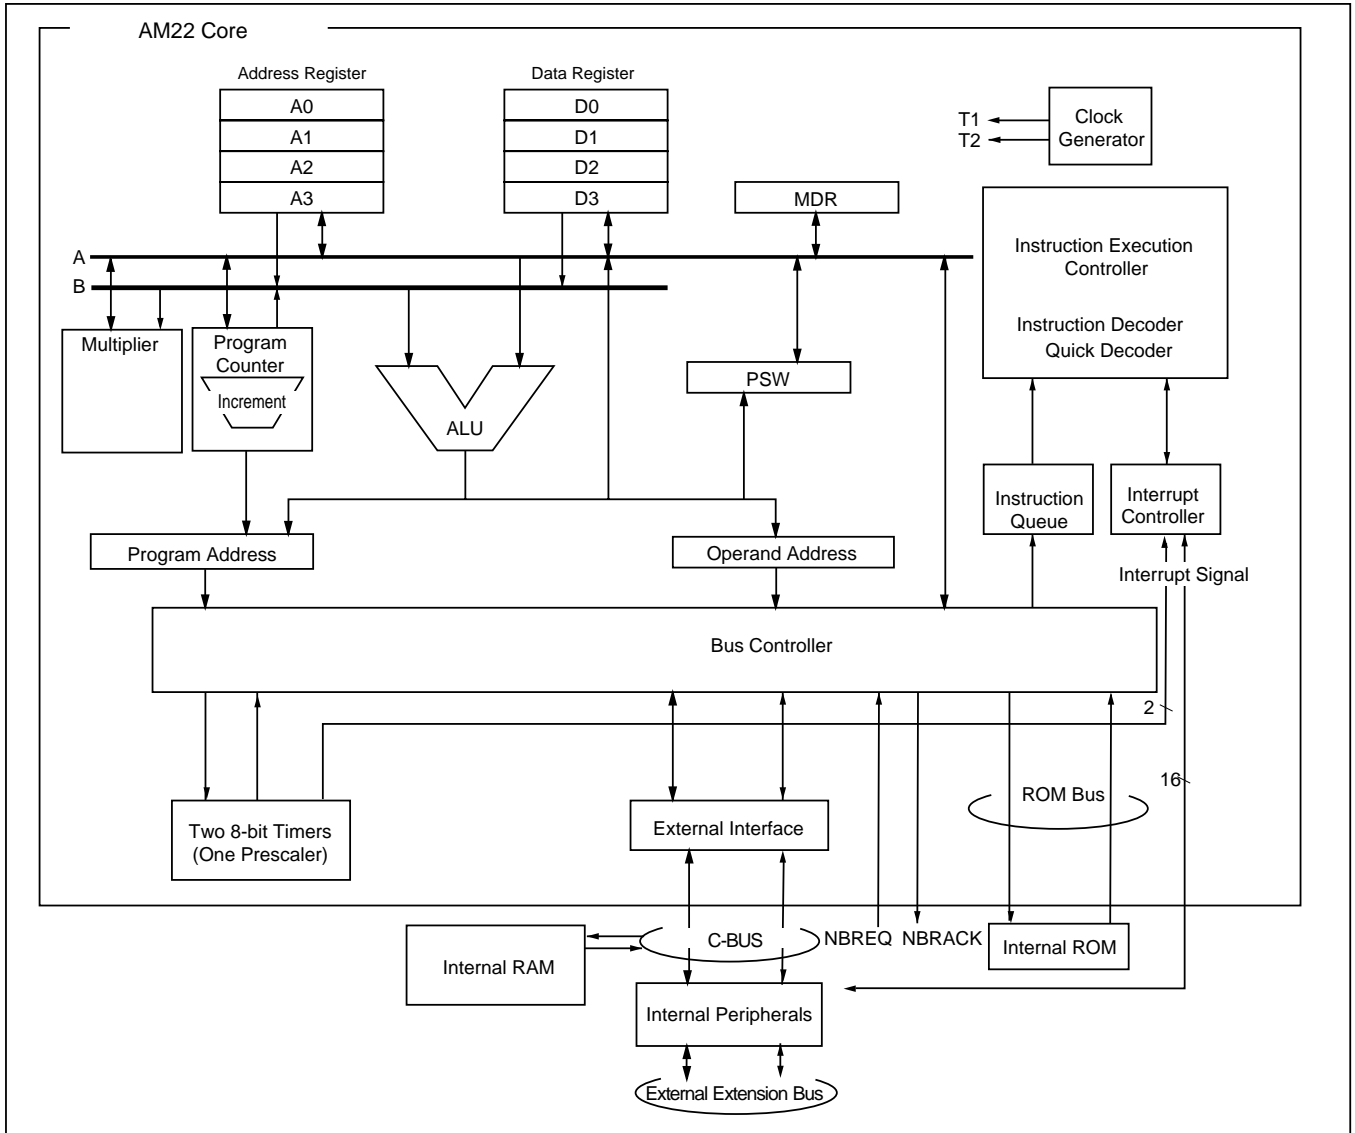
AM22 Core

Address Register
A0
A1
A2
A3

Data Register
D0
D1
D2
D3

T1
T2
Clock Generator

MDR

Instruction Execution Controller

Instruction Decoder
Quick Decoder

A
B

Multiplier

Program Counter
Increment

ALU

PSW

Instruction Queue

Interrupt Controller

Program Address

Operand Address

Interrupt Signal

Bus Controller

2

16

ROM Bus

Two 8-bit Timers (One Prescaler)

External Interface

Internal RAM

C-BUS

NBREQ NBRACK

Internal ROM

Internal Peripherals

External Extension Bus